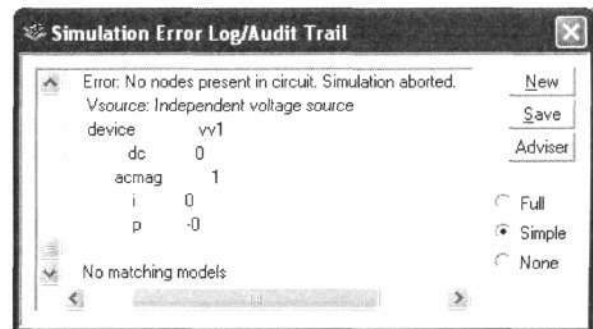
Simulation Error Log/Audit Trail

Error: No nodes present in circuit. Simulation aborted.
Vsource: Independent voltage source
device vv1
dc 0
acmag 1
i 0
p -0
No matching models

New
Save
Adviser

Full
Simple
None